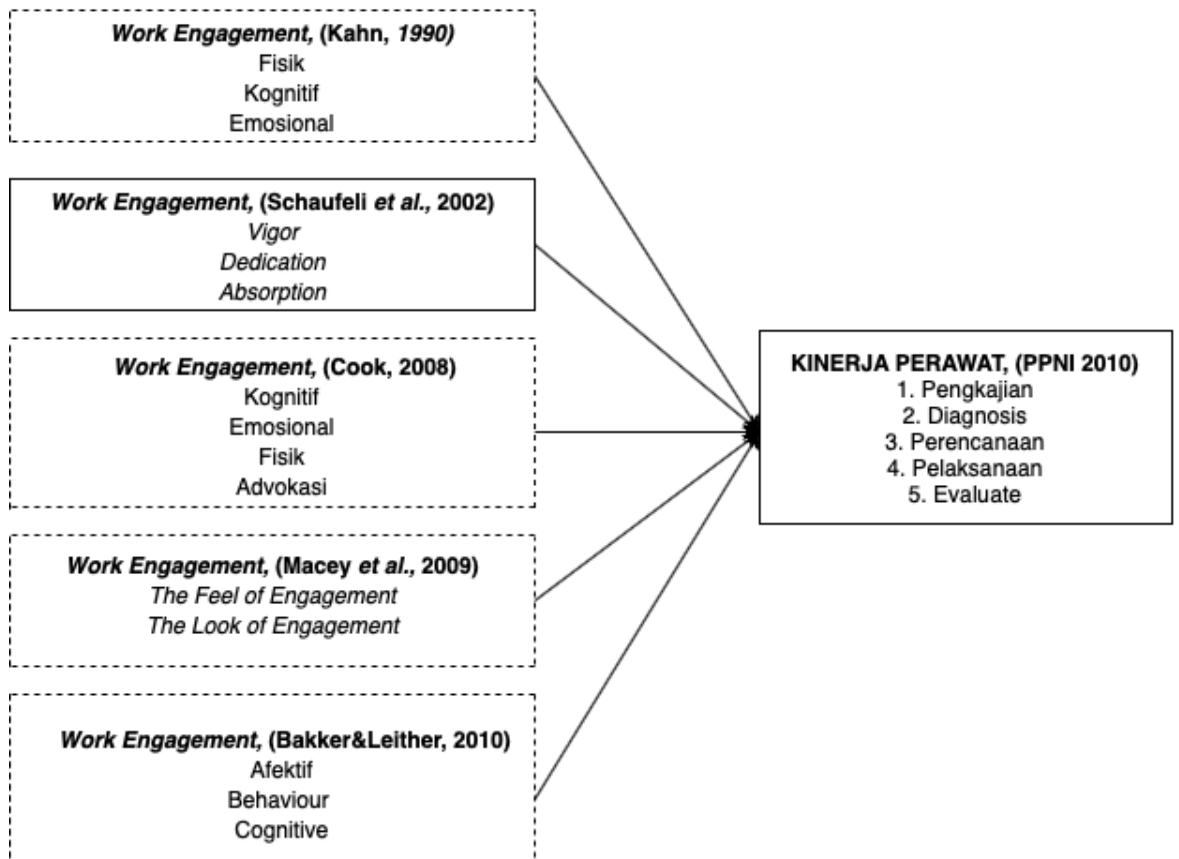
Work Engagement, (Kahn, 1990)
Fisik
Kognitif
Emosional

Work Engagement, (Schaufeli et al., 2002)
Vigor
Dedication
Absorption

Work Engagement, (Cook, 2008)
Kognitif
Emosional
Fisik
Advokasi

Work Engagement, (Macey et al., 2009)
The Feel of Engagement
The Look of Engagement

Work Engagement, (Bakker&Leither, 2010)
Afektif
Behaviour
Cognitive

KINERJA PERAWAT, (PPNI 2010)
1. Pengkajian
2. Diagnosis
3. Perencanaan
4. Pelaksanaan
5. Evaluate